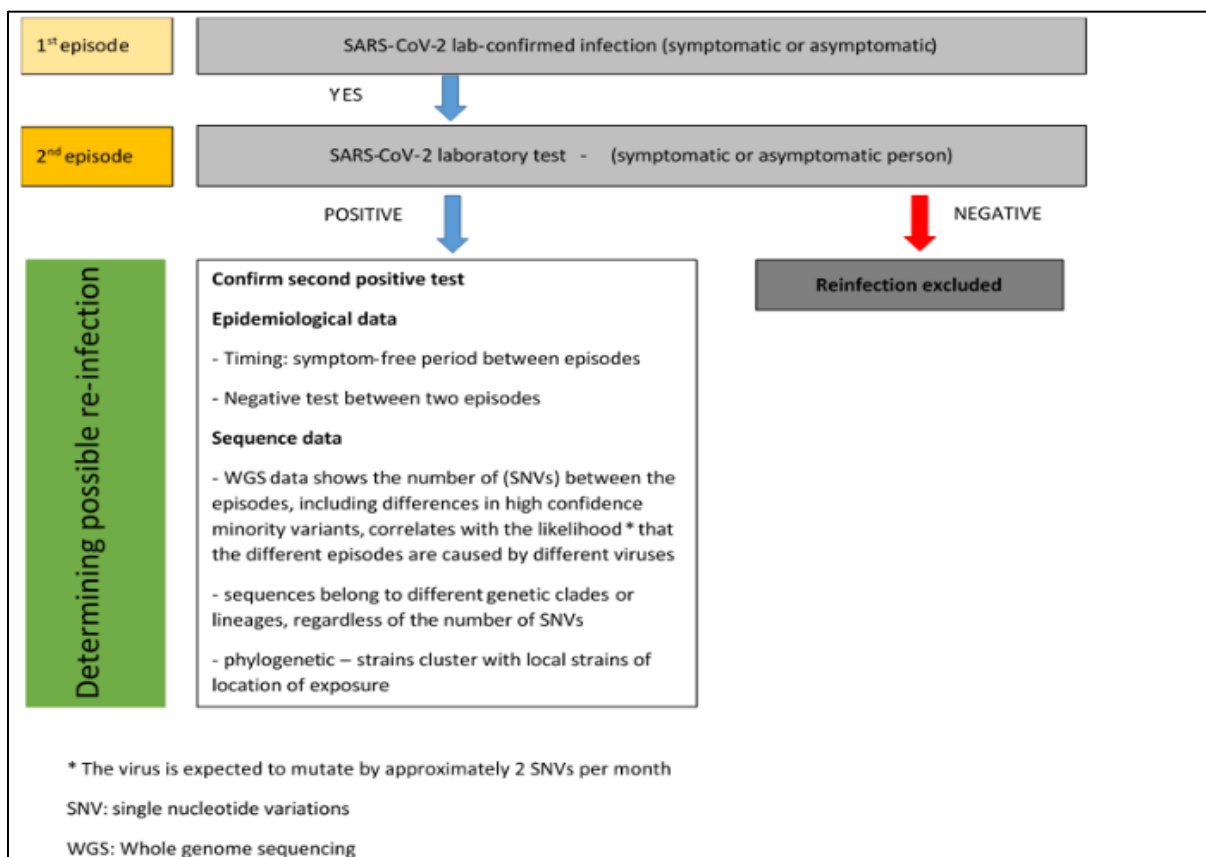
1$^{st}$ episode

SARS-CoV-2 lab-confirmed infection (symptomatic or asymptomatic)

YES

2$^{nd}$ episode

SARS-CoV-2 laboratory test - (symptomatic or asymptomatic person)

POSITIVE

NEGATIVE

Determining possible re-infection

Confirm second positive test

Epidemiological data

- Timing: symptom-free period between episodes

- Negative test between two episodes

Sequence data

- WGS data shows the number of (SNVs) between the episodes, including differences in high confidence minority variants, correlates with the likelihood * that the different episodes are caused by different viruses

- sequences belong to different genetic clades or lineages, regardless of the number of SNVs

- phylogenetic – strains cluster with local strains of location of exposure

Reinfection excluded

* The virus is expected to mutate by approximately 2 SNVs per month

SNV: single nucleotide variations

WGS: Whole genome sequencing